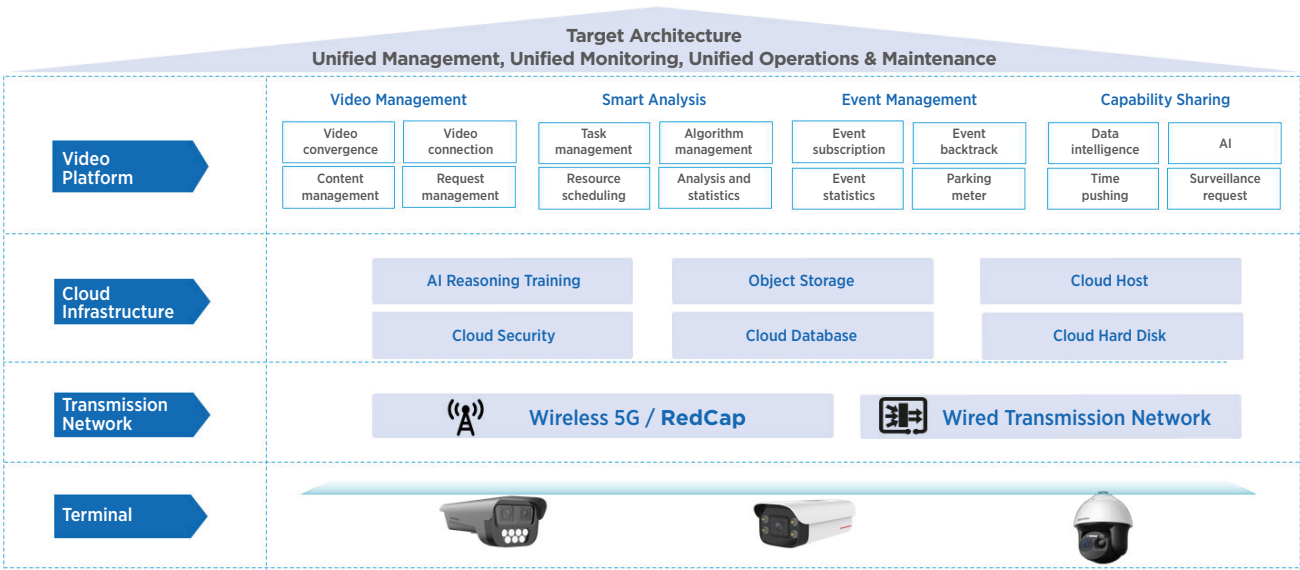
Target Architecture
Unified Management, Unified Monitoring, Unified Operations & Maintenance

Video Platform

Video Management
Video convergence
Video connection
Content management
Request management

Smart Analysis
Task management
Algorithm management
Resource scheduling
Analysis and statistics

Event Management
Event subscription
Event backtrack
Event statistics
Parking meter

Capability Sharing
Data intelligence
AI
Time pushing
Surveillance request

Cloud Infrastructure

AI Reasoning Training
Object Storage
Cloud Host
Cloud Security
Cloud Database
Cloud Hard Disk

Transmission Network

Wireless 5G / RedCap
Wired Transmission Network

Terminal